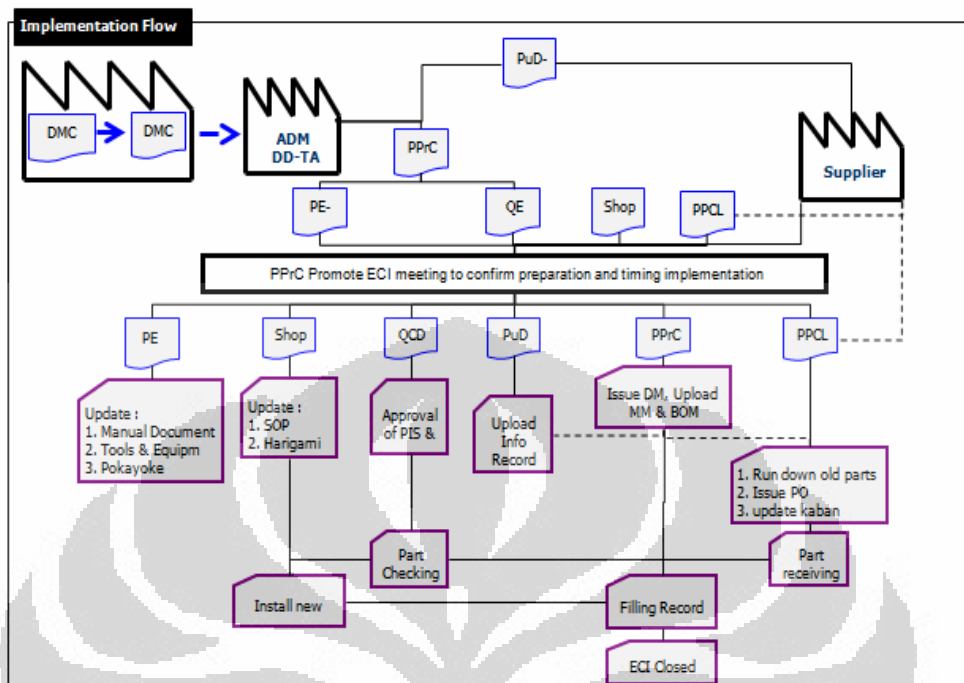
Implementation Flow

DMC

DMC

ADM
DD-TA

PuD-

PPrC

Supplier

PE-

QE

Shop

PPCL

PPrC Promote ECI meeting to confirm preparation and timing implementation

PE

Shop

QCD

PuD

PPrC

PPCL

Update :
1. Manual Document
2. Tools & Equipm
3. Pokayoke

Update :
1. SOP
2. Harigami

Approval of PIS &

Upload Info Record

Issue DM, Upload MM & BOM

1. Run down old parts
2. Issue PO
3. update kaban

Part Checking

Part receiving

Install new

Filling Record

ECI Closed